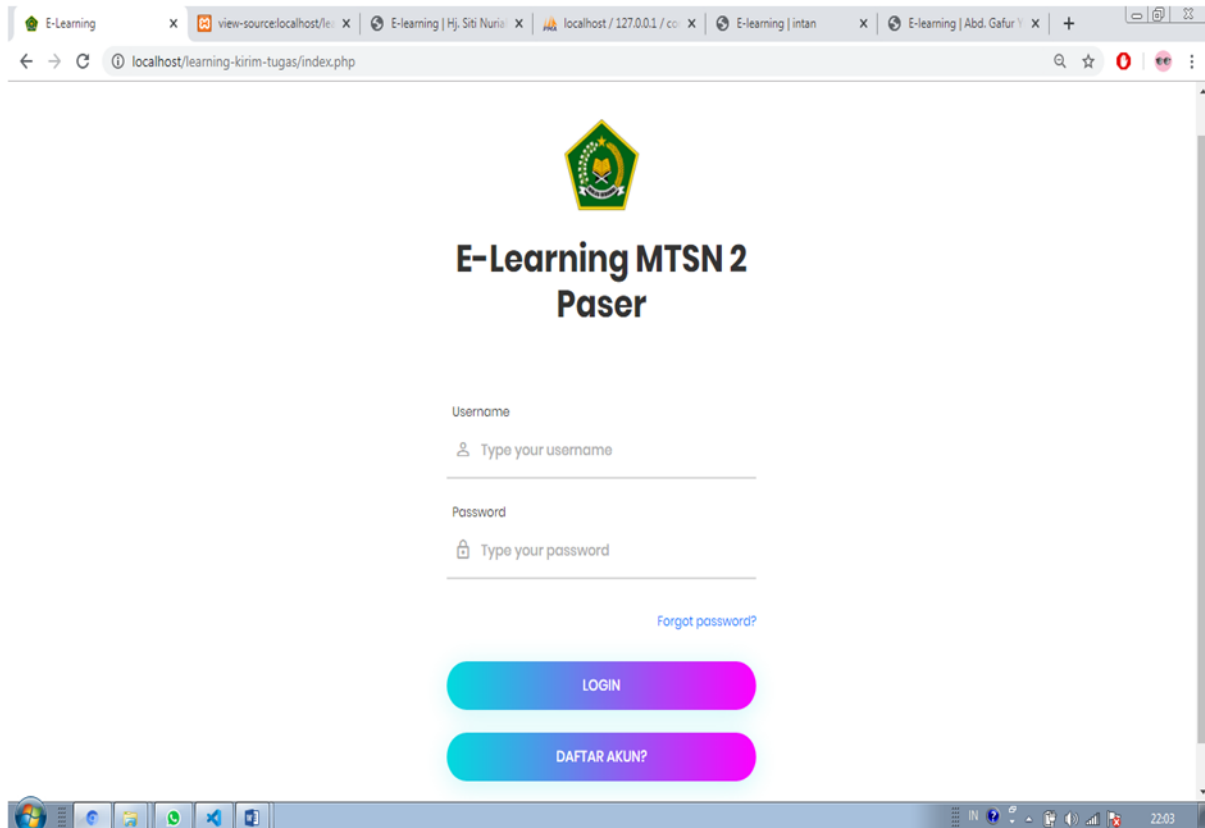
E-Learning ×
view-source:localhost/le ×
E-learning | Hj. Siti Nuria ×
localhost / 127.0.0.1 / co ×
E-learning | intan ×
E-learning | Abd. Gafur ×
+

localhost/learning-kirim-tugas/index.php

E-Learning MTSN 2 Paser

Username
Type your username

Password
Type your password

Forgot password?

LOGIN

DAFTAR AKUN?

IN
22:03